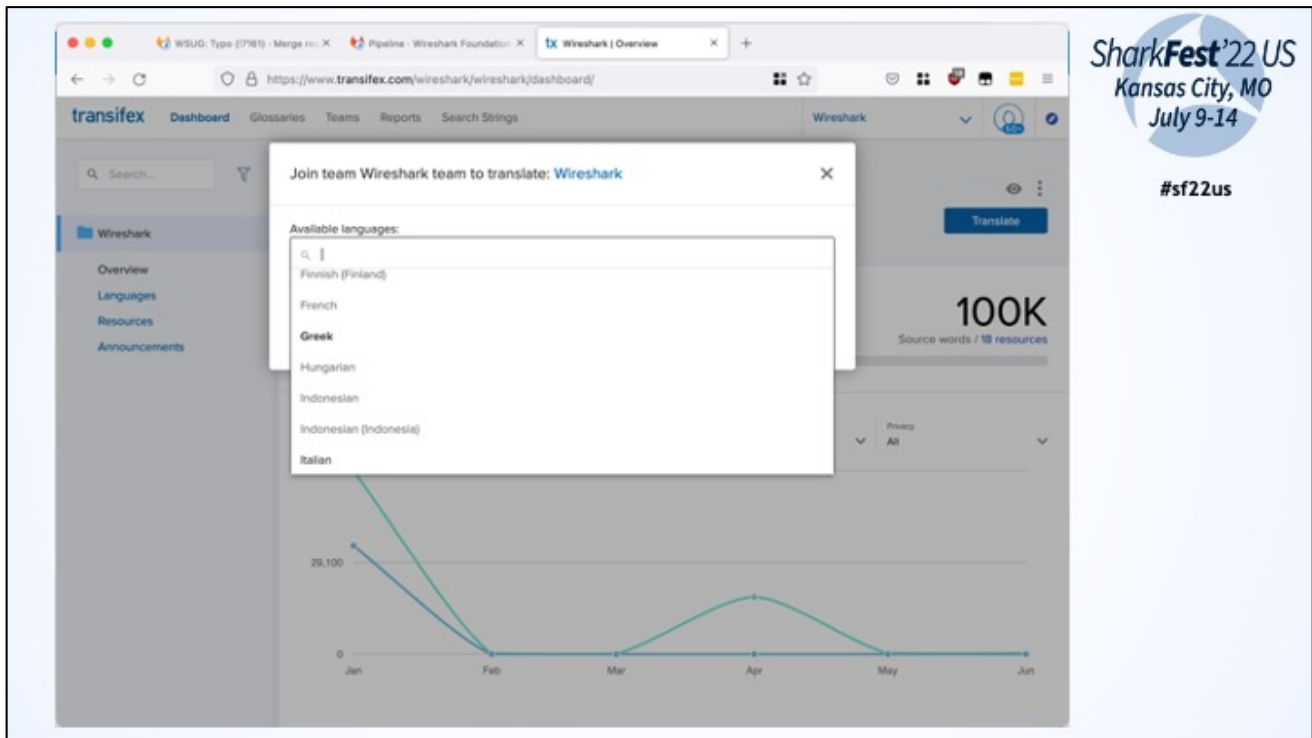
WSUG: Typo (!7161) · Merge re ×
Pipeline · Wireshark Foundation ×
tx Wireshark | Overview ×
+

https://www.transifex.com/wireshark/wireshark/dashboard/

transifex Dashboard Glossaries Teams Reports Search Strings
Wireshark

Search...

Wireshark
Overview
Languages
Resources
Announcements

Join team Wireshark team to translate: Wireshark ×

Available languages:

Finnish (Finland)
French
Greek
Hungarian
Indonesian
Indonesian (Indonesia)
Italian

Translate

100K
Source words / 18 resources

Privacy
All

29,100
0
Jan Feb Mar Apr May Jun

SharkFest'22 US
Kansas City, MO
July 9-14

#sf22us